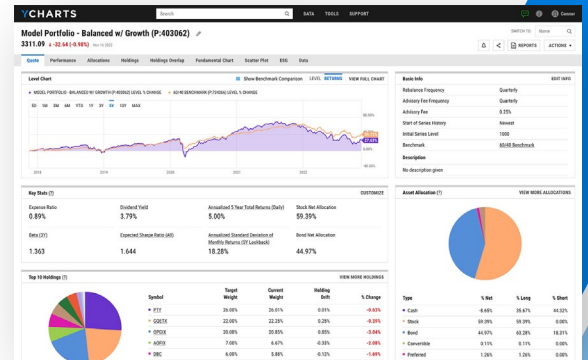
YCHARTS
Search
DATA TOOLS SUPPORT
Connor

Model Portfolio - Balanced w/ Growth (P:403062)
3311.09 ↓ -32.54 (-0.98%) Mar 16 2022

SWITCH TO: Name
REPORTS ACTIONS

Quote Performance Allocations Holdings Holdings Overlap Fundamental Chart Scatter Plot ESG Data

Level Chart
Show Benchmark Comparison LEVEL RETURNS VIEW FULL CHART
MODEL PORTFOLIO - BALANCED W/ GROWTH (P:403062) LEVEL % CHANGE 60/40 BENCHMARK (P:72436A) LEVEL % CHANGE
5D 1M 3M 6M YTD 1Y 3Y 5Y 10Y MAX
2018 2020 2022 2024

Basic Info EDIT INFO
| Rebalance Frequency | Quarterly |
|---|---|
| Advisory Fee Frequency | Quarterly |
| Advisory Fee | 0.25% |
| Start of Series History | Newest |
| Initial Series Level | 1000 |
| Benchmark | 60/40 Benchmark |
| Description | |
| None provided | |

Key Stats CUSTOMIZE
| Expense Ratio | Dividend Yield | Annualized 5 Year Total Returns (Daily) | Stock Net Allocation |
|---|---|---|---|
| 0.89% | 3.79% | 5.00% | 59.39% |
| Beta (5Y) | Expected Sharpe Ratio (All) | Annualized Standard Deviation of Monthly Returns (5Y Lookback) | Bond Net Allocation |
| 1.363 | 1.644 | 18.28% | 44.97% |

Asset Allocation VIEW MORE ALLOCATIONS

Top 10 Holdings VIEW MORE HOLDINGS
| Symbol | Target Weight | Current Weight | Holding Drift | % Change |
|---|---|---|---|---|
| PTY | 26.00% | 26.01% | 0.01% | -0.63% |
| GQETX | 22.00% | 22.25% | 0.25% | -0.29% |
| OPGSX | 20.00% | 20.85% | 0.85% | -3.04% |
| AOFIX | 7.00% | 6.67% | -0.33% | -0.28% |
| DBC | 6.00% | 5.88% | -0.12% | -1.69% |

| Type | % Net | % Long | % Short |
|---|---|---|---|
| Cash | -8.65% | 35.67% | 44.32% |
| Stock | 59.39% | 59.39% | 0.00% |
| Bond | 44.97% | 48.28% | 3.31% |
| Convertible | 0.11% | 0.11% | 0.00% |
| Preferred | 1.26% | 1.26% | 0.00% |